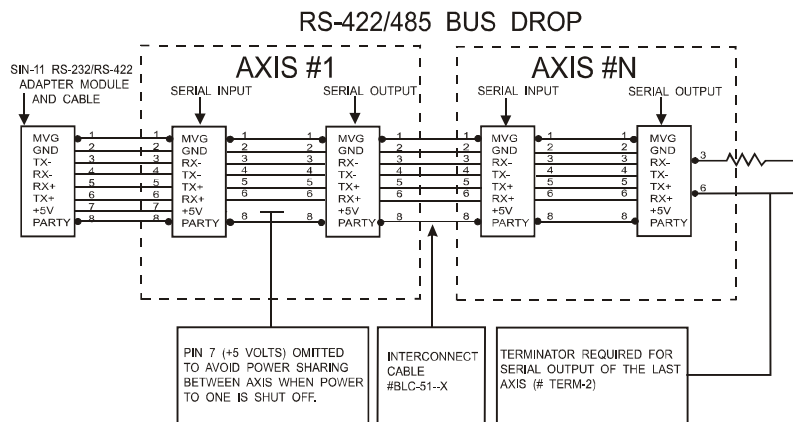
RS-422/485 BUS DROP

SIN-11 RS-232/RS-422 ADAPTER MODULE AND CABLE

AXIS #1

SERIAL INPUT

SERIAL OUTPUT

AXIS #N

SERIAL INPUT

SERIAL OUTPUT

MVG
GND
TX-
RX-
RX+
TX+
+5V
PARTY

1
2
3
4
5
6
7
8

1
2
3
4
5
6
7
8

MVG
GND
RX-
TX-
TX+
RX+
+5V
PARTY

1
2
3
4
5
6
8

1
2
3
4
5
6
8

MVG
GND
RX-
TX-
TX+
RX+
+5V
PARTY

1
2
3
4
5
6
8

1
2
3
4
5
6
8

MVG
GND
RX-
TX-
TX+
RX+
+5V
PARTY

1
2
3
4
5
6
8

1
2
3
4
5
6
8

MVG
GND
RX-
TX-
TX+
RX+
+5V
PARTY

3
6

PIN 7 (+5 VOLTS) OMITTED TO AVOID POWER SHARING BETWEEN AXIS WHEN POWER TO ONE IS SHUT OFF.

INTERCONNECT CABLE #BLC-51--X

TERMINATOR REQUIRED FOR SERIAL OUTPUT OF THE LAST AXIS (# TERM-2)